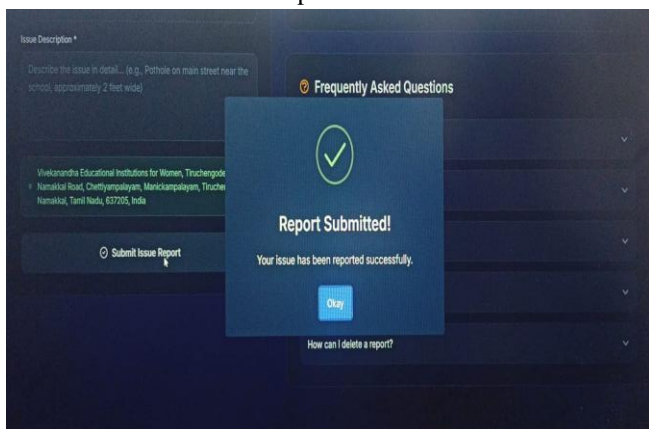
Issue Description *

Describe the issue in detail... (e.g., Pothole on main street near the school, approximately 2 feet wide)

Vivekanandha Educational Institutions for Women, Tiruchengode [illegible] Namakkal Road, Chettiyampalayam, Manickampalayam, Tiruche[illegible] Namakkal, Tamil Nadu, 637205, India

Submit Issue Report

Frequently Asked Questions

Report Submitted!

Your issue has been reported successfully.

Okay

How can I delete a report?